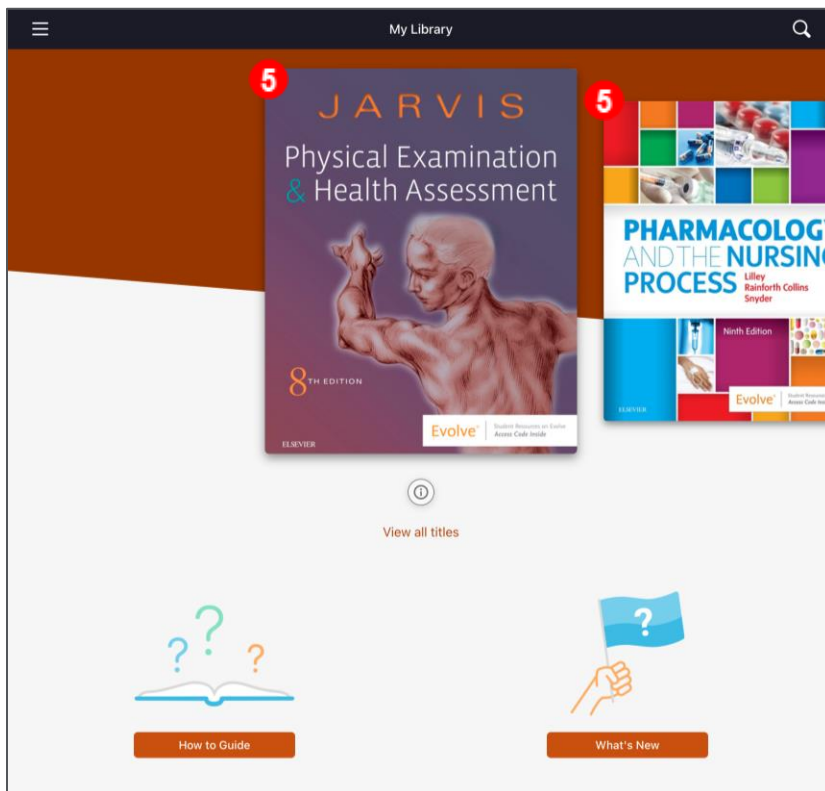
My Library

5

JARVIS

Physical Examination & Health Assessment

8TH EDITION

Evolve Student Resources on Evolve Access Code Inside

ELSEVIER

5

PHARMACOLOG AND THE NURSIN PROCESS

Lilley Rainforth Collins Snyder

Ninth Edition

Evolve Student Resources Access Code Insi

ELSEVIER

View all titles

How to Guide

What's New